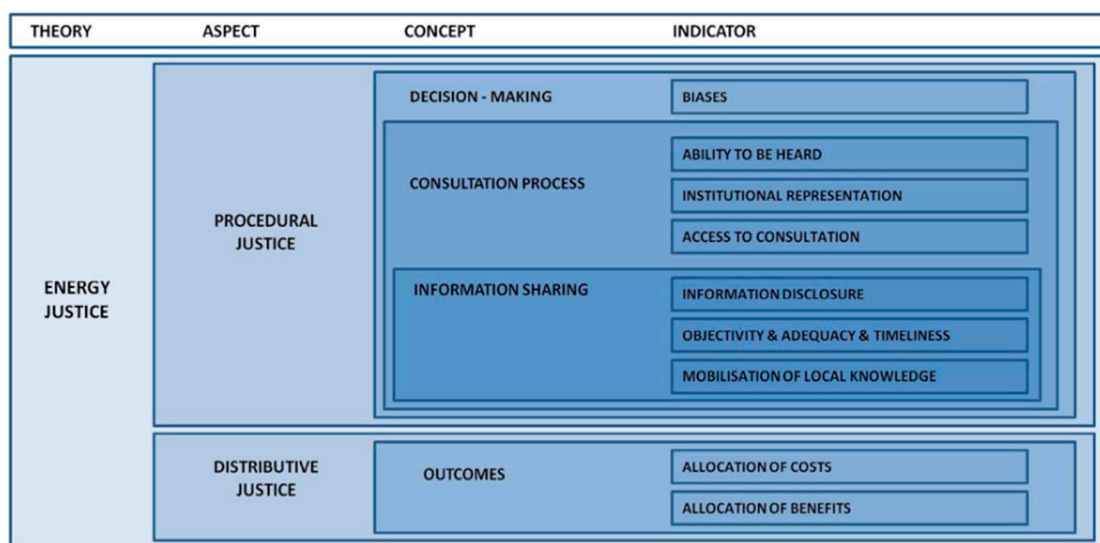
THEORY ASPECT CONCEPT INDICATOR

ENERGY JUSTICE

PROCEDURAL JUSTICE

DECISION - MAKING

BIASES

CONSULTATION PROCESS

ABILITY TO BE HEARD

INSTITUTIONAL REPRESENTATION

ACCESS TO CONSULTATION

INFORMATION SHARING

INFORMATION DISCLOSURE

OBJECTIVITY & ADEQUACY & TIMELINESS

MOBILISATION OF LOCAL KNOWLEDGE

DISTRIBUTIVE JUSTICE

OUTCOMES

ALLOCATION OF COSTS

ALLOCATION OF BENEFITS